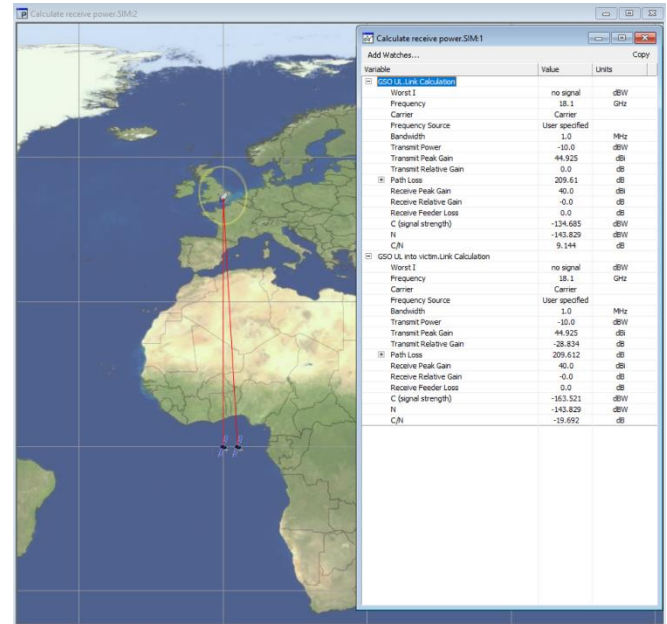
Calculate receive power.SIM:2

Calculate receive power.SIM:1

Add Watches... Copy

| Variable | Value | Units |
|---|---|---|
| GSO UL.Link Calculation | | |
| Worst I | no signal | dBW |
| Frequency | 18.1 | GHz |
| Carrier | Carrier | |
| Frequency Source | User specified | |
| Bandwidth | 1.0 | MHz |
| Transmit Power | -10.0 | dBW |
| Transmit Peak Gain | 44.925 | dBi |
| Transmit Relative Gain | 0.0 | dB |
| Path Loss | 209.61 | dB |
| Receive Peak Gain | 40.0 | dBi |
| Receive Relative Gain | -0.0 | dB |
| Receive Feeder Loss | 0.0 | dB |
| C (signal strength) | -134.685 | dBW |
| N | -143.829 | dBW |
| C/N | 9.144 | dB |
| GSO UL into victim.Link Calculation | | |
| Worst I | no signal | dBW |
| Frequency | 18.1 | GHz |
| Carrier | Carrier | |
| Frequency Source | User specified | |
| Bandwidth | 1.0 | MHz |
| Transmit Power | -10.0 | dBW |
| Transmit Peak Gain | 44.925 | dBi |
| Transmit Relative Gain | -28.834 | dB |
| Path Loss | 209.612 | dB |
| Receive Peak Gain | 40.0 | dBi |
| Receive Relative Gain | -0.0 | dB |
| Receive Feeder Loss | 0.0 | dB |
| C (signal strength) | -163.521 | dBW |
| N | -143.829 | dBW |
| C/N | -19.692 | dB |